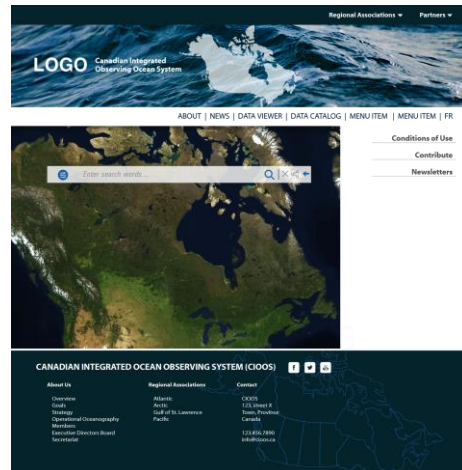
Regional Associations ▾ Partners ▾

LOGO Canadian Integrated Observing Ocean System

ABOUT | NEWS | DATA VIEWER | DATA CATALOG | MENU ITEM | MENU ITEM | FR

Enter search words...

Conditions of Use

Contribute

Newsletters

CANADIAN INTEGRATED OCEAN OBSERVING SYSTEM (CIOOS)

About Us

Overview
Goals
Strategy
Operational Oceanography
Members
Executive Directors Board
Secretariat

Regional Associations

Atlantic
Arctic
Gulf of St. Lawrence
Pacific

Contact

CIOOS
123 Street X
Town, Province
Canada

123.456.7890
info@cioos.ca